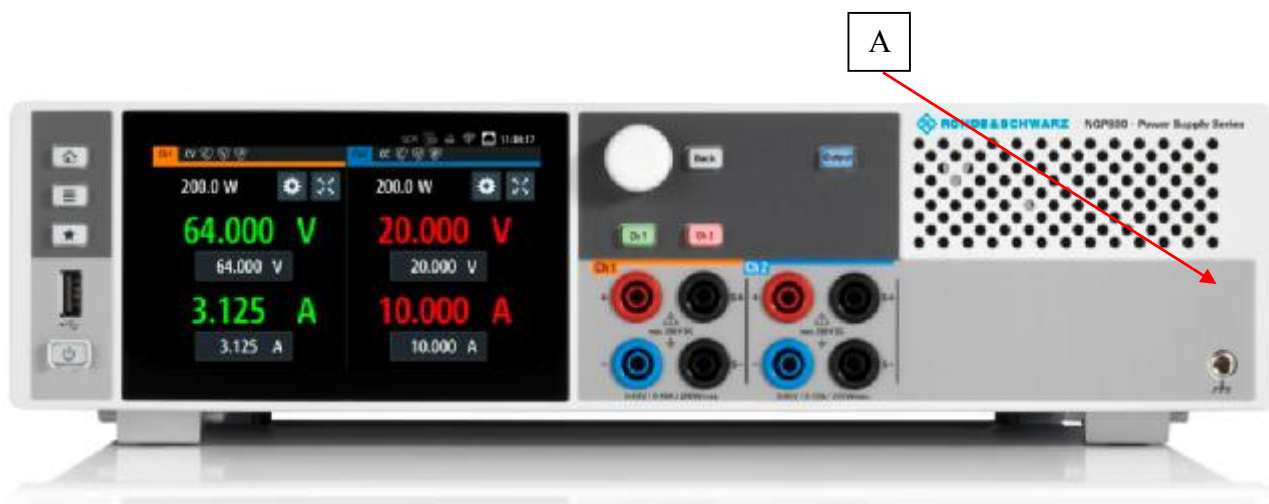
A

ROHDE&SCHWARZ NGP800 · Power Supply Series

Ch1 CV

Ch2 CC

11:08:17

200.0 W

64.000 V

64.000 V

3.125 A

3.125 A

200.0 W

20.000 V

20.000 V

10.000 A

10.000 A

Back

Output

Ch 1

Ch 2

Ch 1

Ch 2

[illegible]

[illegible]